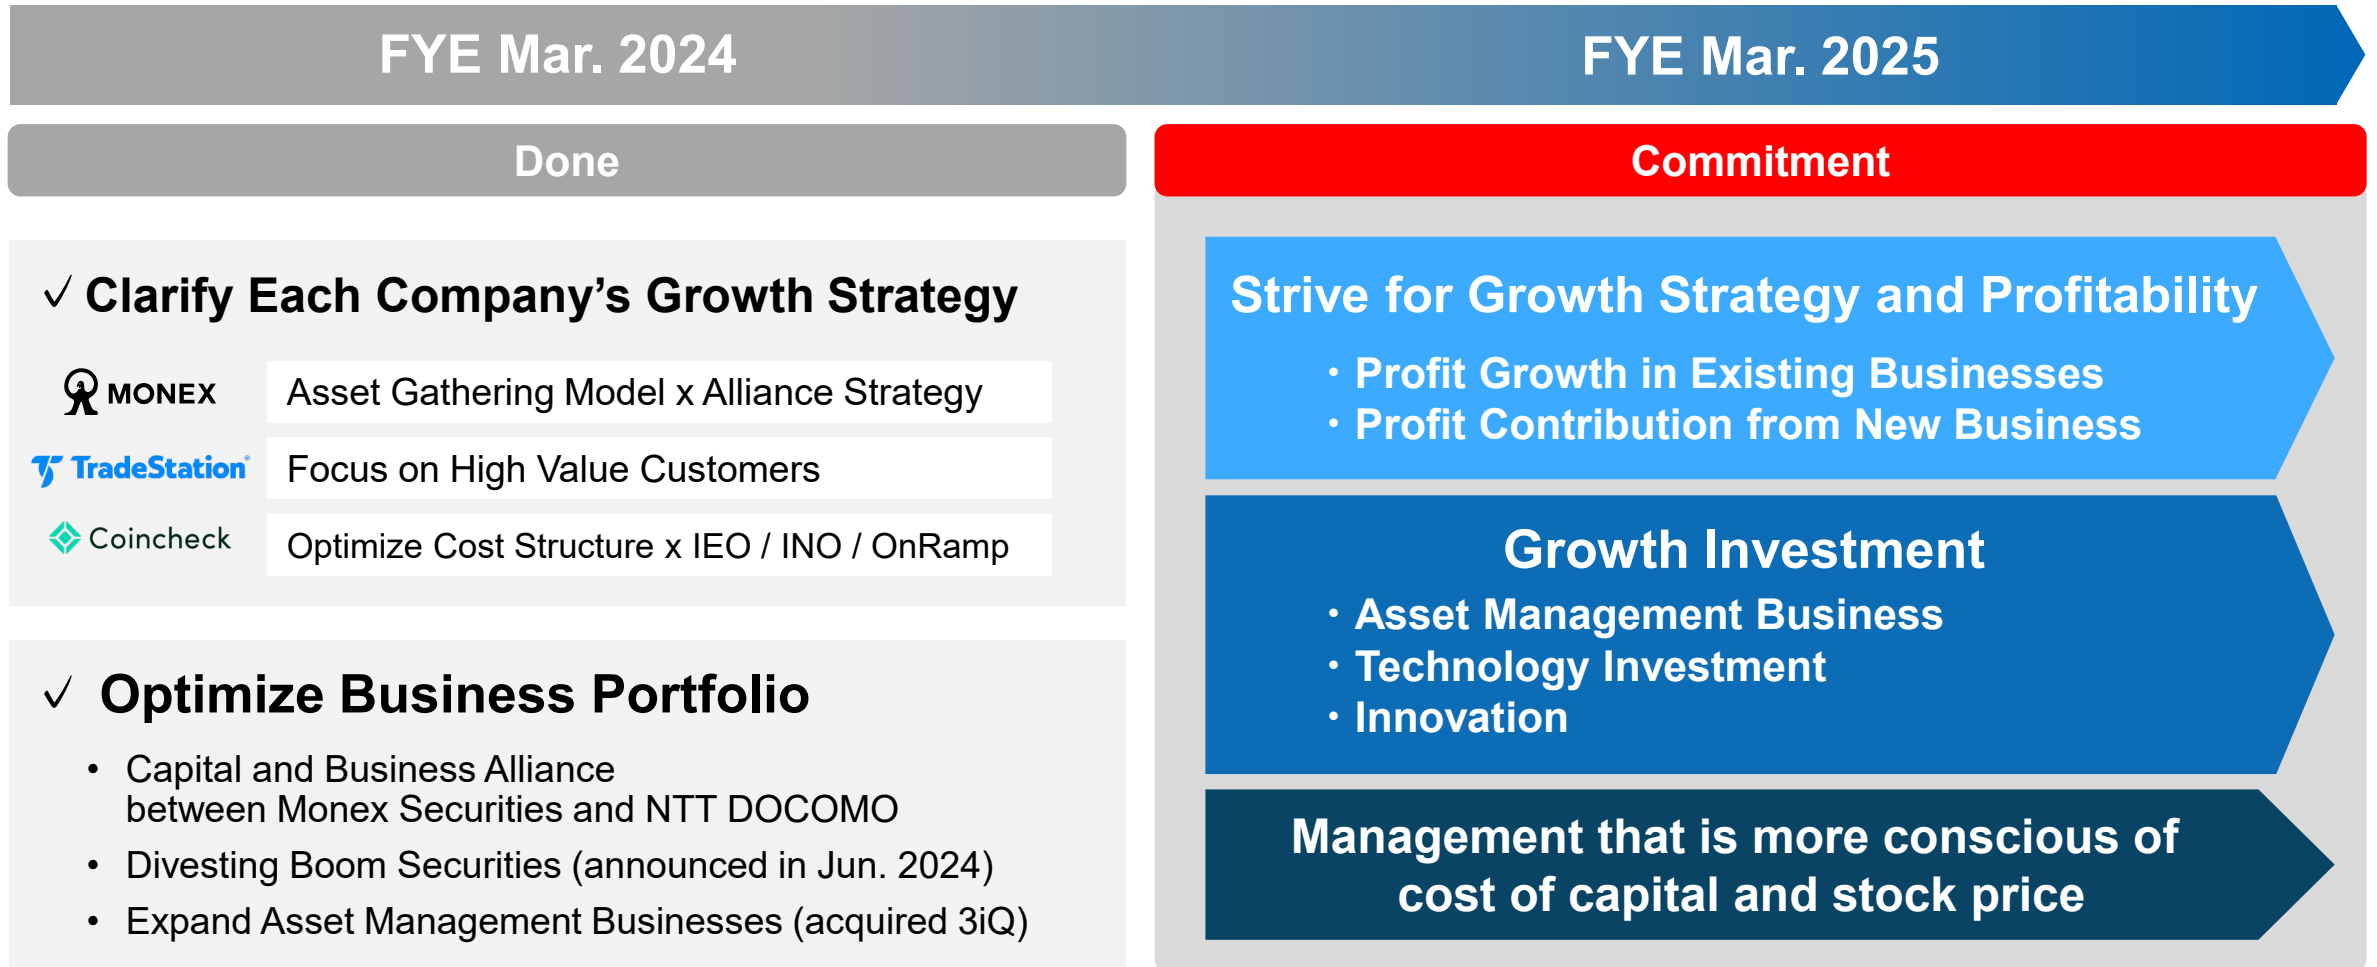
FYE Mar. 2024

FYE Mar. 2025

Done

Commitment

✓ Clarify Each Company's Growth Strategy

| | |
|---|---|
| MONEX | Asset Gathering Model x Alliance Strategy |
| TradeStation | Focus on High Value Customers |
| Coincheck | Optimize Cost Structure x IEO / INO / OnRamp |

✓ Optimize Business Portfolio

• Capital and Business Alliance between Monex Securities and NTT DOCOMO
• Divesting Boom Securities (announced in Jun. 2024)
• Expand Asset Management Businesses (acquired 3iQ)

Strive for Growth Strategy and Profitability
・Profit Growth in Existing Businesses
・Profit Contribution from New Business

Growth Investment
・Asset Management Business
・Technology Investment
・Innovation

Management that is more conscious of cost of capital and stock price